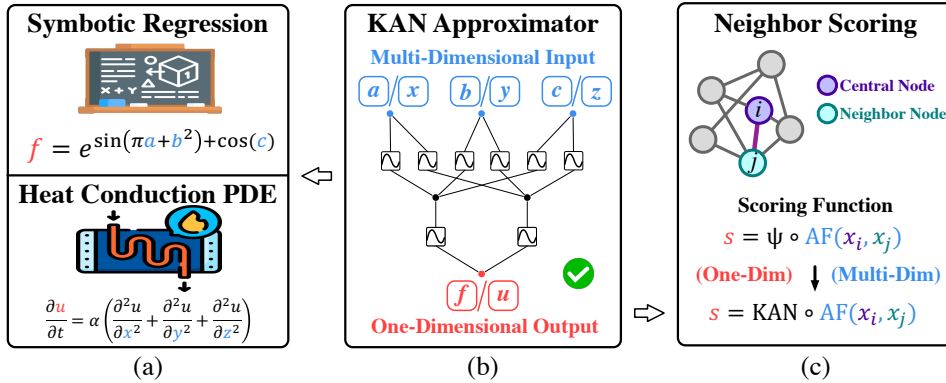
Symbotic Regression

$f = e^{\sin(\pi a + b^2) + \cos(c)}$

Heat Conduction PDE

$\frac{\partial u}{\partial t} = \alpha \left( \frac{\partial^2 u}{\partial x^2} + \frac{\partial^2 u}{\partial y^2} + \frac{\partial^2 u}{\partial z^2} \right)$

(a)

KAN Approximator

Multi-Dimensional Input

$a$ / $x$ $b$ / $y$ $c$ / $z$

$f$ / $u$

One-Dimensional Output

(b)

Neighbor Scoring

$i$

$j$

Central Node

Neighbor Node

Scoring Function

$s = \psi \circ \mathrm{AF}(x_i, x_j)$

(One-Dim) (Multi-Dim)

$s = \mathrm{KAN} \circ \mathrm{AF}(x_i, x_j)$

(c)